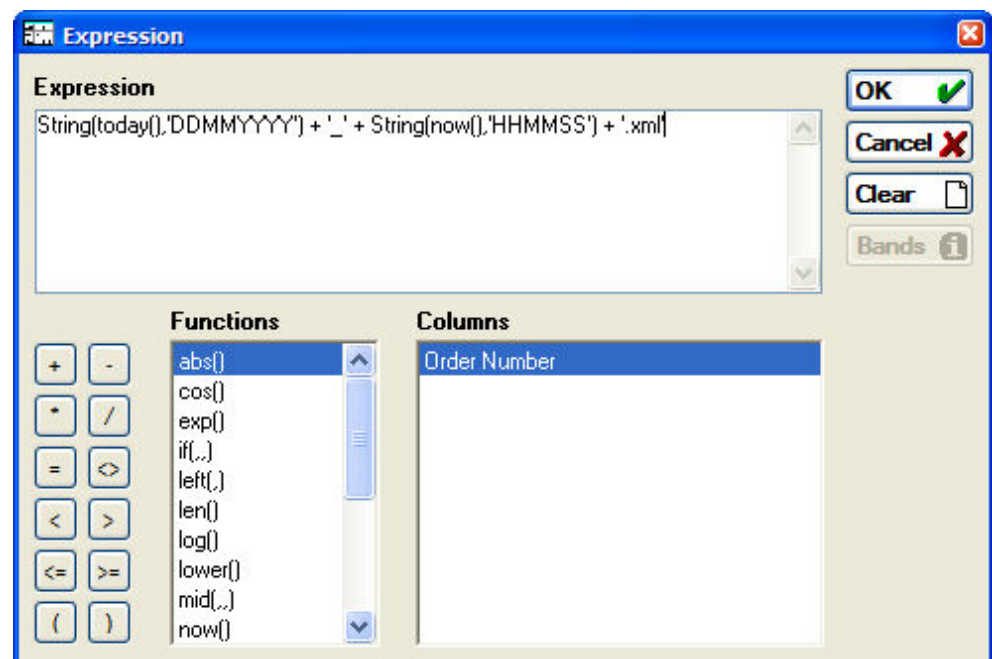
Expression

Expression

String(today(),'DDMMYYYY') + '_' + String(now(),'HHMMSS') + '.xml'

OK
Cancel
Clear
Bands

Functions
abs()
cos()
exp()
if(,,)
left(,)
len()
log()
lower()
mid(,,)
now()

Columns
Order Number

+
-
*
/
=
<>
<
>
<=
>=
(
)